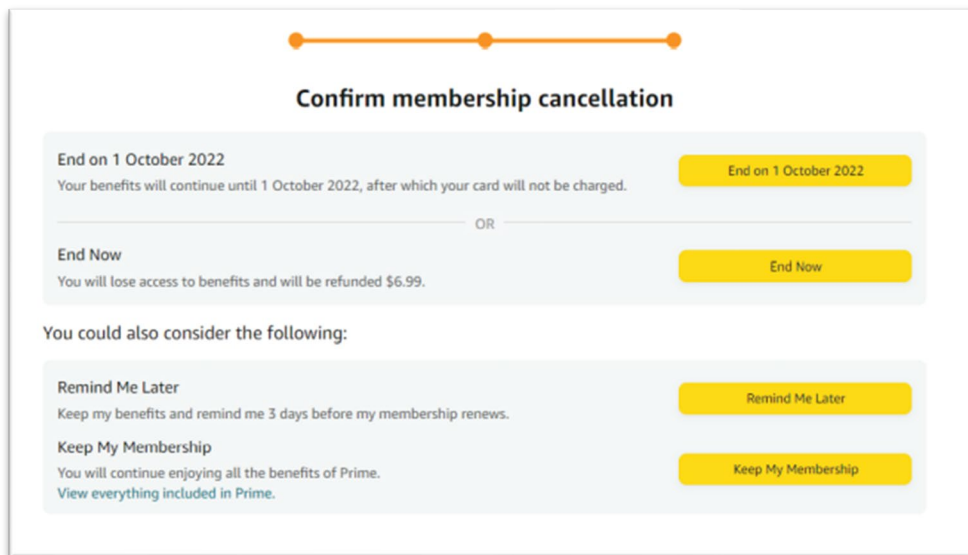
Confirm membership cancellation

End on 1 October 2022
Your benefits will continue until 1 October 2022, after which your card will not be charged.

End on 1 October 2022

OR

End Now
You will lose access to benefits and will be refunded $6.99.

End Now

You could also consider the following:

Remind Me Later
Keep my benefits and remind me 3 days before my membership renews.

Remind Me Later

Keep My Membership
You will continue enjoying all the benefits of Prime.
View everything included in Prime.

Keep My Membership